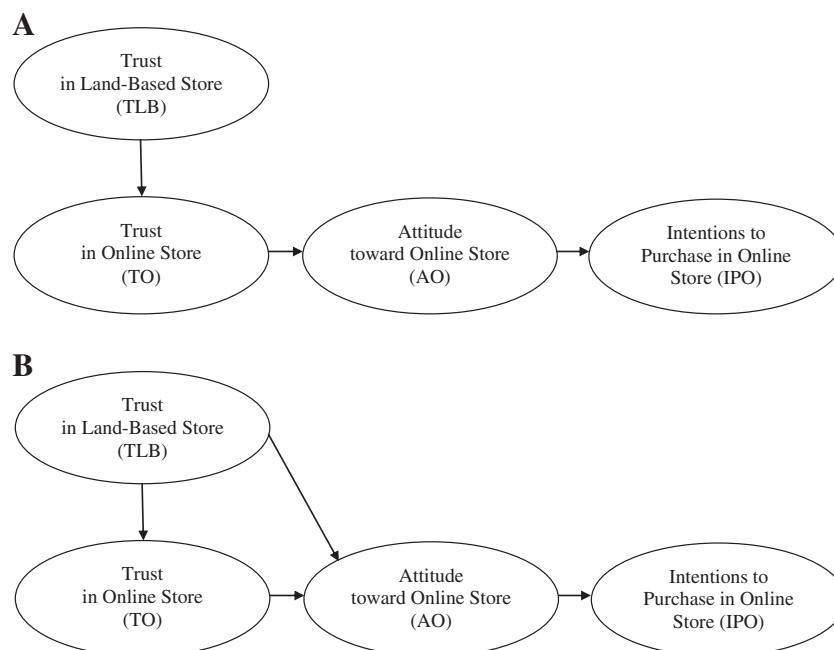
A

Trust in Land-Based Store (TLB)

Trust in Online Store (TO)

Attitude toward Online Store (AO)

Intentions to Purchase in Online Store (IPO)

B

Trust in Land-Based Store (TLB)

Trust in Online Store (TO)

Attitude toward Online Store (AO)

Intentions to Purchase in Online Store (IPO)